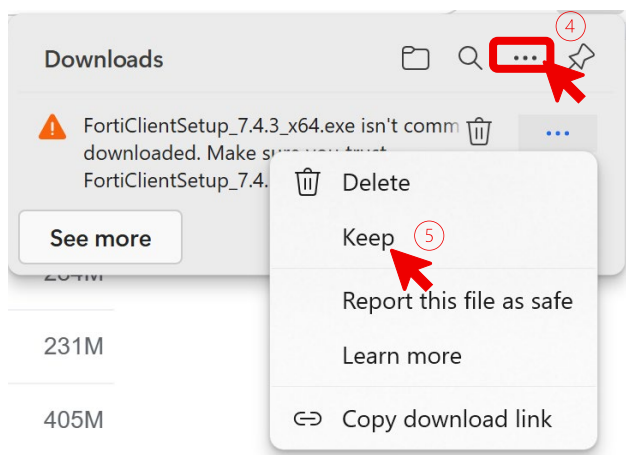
Downloads

④

FortiClientSetup_7.4.3_x64.exe isn't comm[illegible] downloaded. Make sure you trust FortiClientSetup_7.4.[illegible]

See more

Delete

Keep ⑤

Report this file as safe

Learn more

Copy download link

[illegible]M

231M

405M